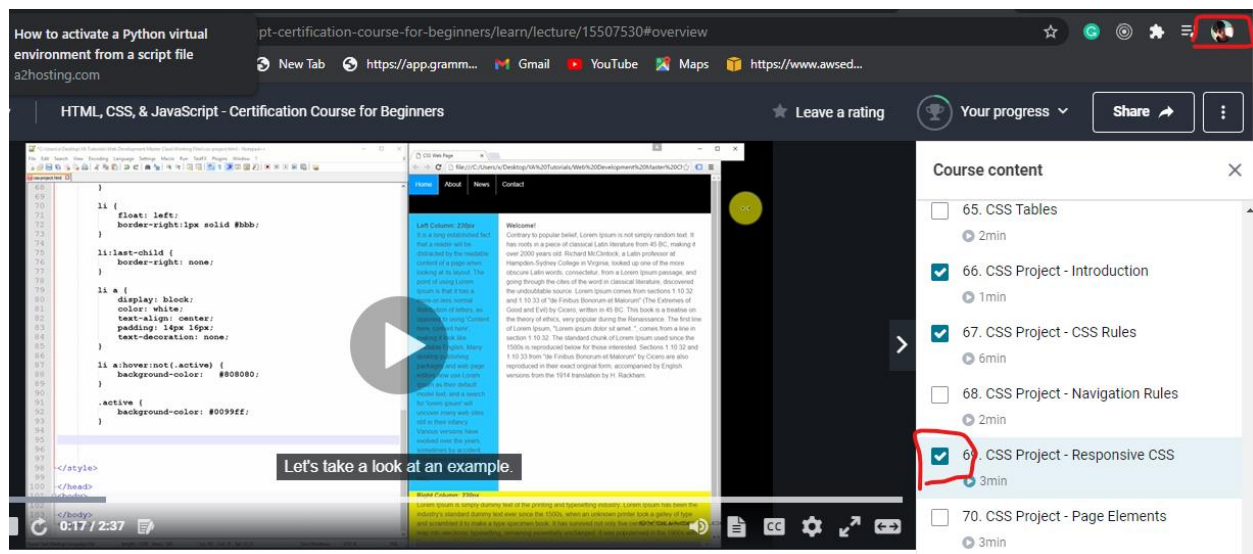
How to activate a Python virtual environment from a script file
a2hosting.com

pt-certification-course-for-beginners/learn/lecture/15507530#overview

New Tab https://app.gramm... Gmail YouTube Maps https://www.awsed...

HTML, CSS, & JavaScript - Certification Course for Beginners

Leave a rating Your progress Share

68
69
70
71 li {
72 float: left;
73 border-right:1px solid #bbb;
74 }
75
76 li:last-child {
77 border-right: none;
78 }
79
80 li a {
81 display: block;
82 color: white;
83 text-align: center;
84 padding: 14px 16px;
85 text-decoration: none;
86 }
87
88 li a:hover:not(.active) {
89 background-color: #808080;
90 }
91
92 .active {
93 background-color: #0099ff;
94 }
95
96
97
98 </style>
99
100 </head>
101 <body>
102
103 </body>

Home About News Contact

Left Column: 220px

Welcome!

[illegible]

Right Column: 220px

Let's take a look at an example.

0:17 / 2:37

Course content

65. CSS Tables
2min

66. CSS Project - Introduction
1min

67. CSS Project - CSS Rules
6min

68. CSS Project - Navigation Rules
2min

69. CSS Project - Responsive CSS
3min

70. CSS Project - Page Elements
3min